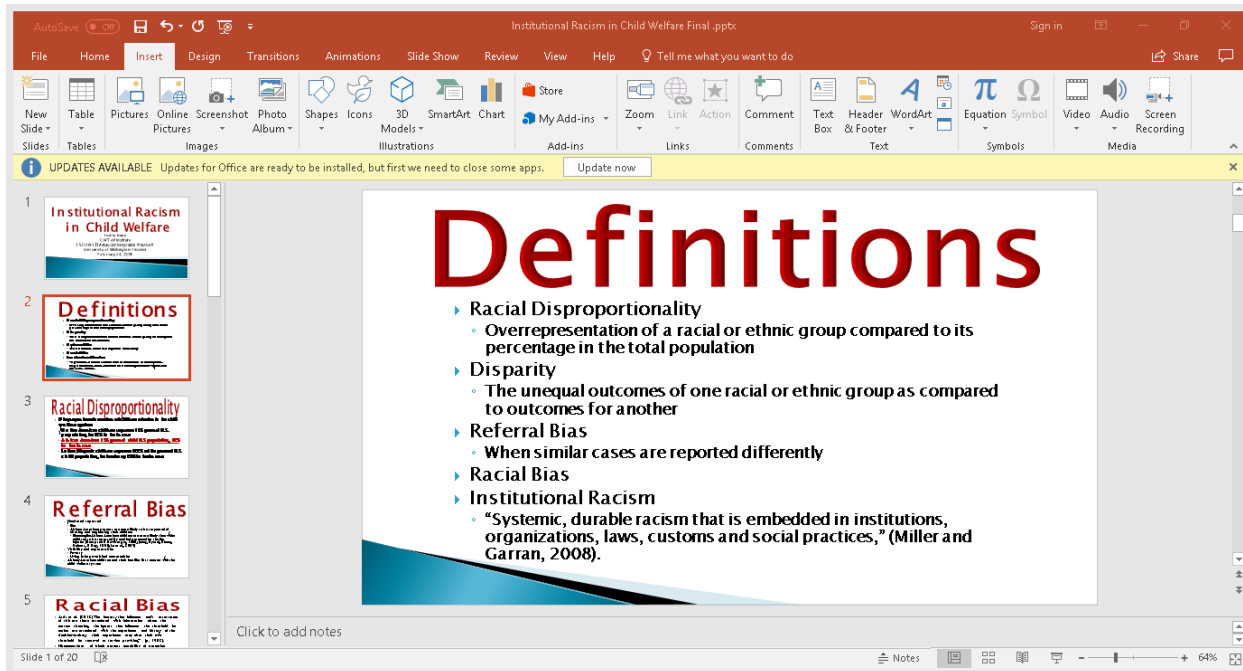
AutoSave Off

Institutional Racism in Child Welfare Final .pptx

Sign in

File Home Insert Design Transitions Animations Slide Show Review View Help Tell me what you want to do

Share

New Slide Table Pictures Online Pictures Screenshot Photo Album Shapes Icons 3D Models SmartArt Chart Store My Add-ins Zoom Link Action Comment Text Box Header & Footer WordArt Equation Symbol Video Audio Screen Recording

Slides Tables Images Illustrations Add-ins Links Comments Text Symbols Media

UPDATES AVAILABLE Updates for Office are ready to be installed, but first we need to close some apps. Update now

1 Institutional Racism in Child Welfare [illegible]

2 Definitions

3 Racial Disproportionality

4 Referral Bias

5 Racial Bias

Definitions

Racial Disproportionality
Overrepresentation of a racial or ethnic group compared to its percentage in the total population
Disparity
The unequal outcomes of one racial or ethnic group as compared to outcomes for another
Referral Bias
When similar cases are reported differently
Racial Bias
Institutional Racism
"Systemic, durable racism that is embedded in institutions, organizations, laws, customs and social practices," (Miller and Garran, 2008).

Click to add notes

Slide 1 of 20

Notes

64%